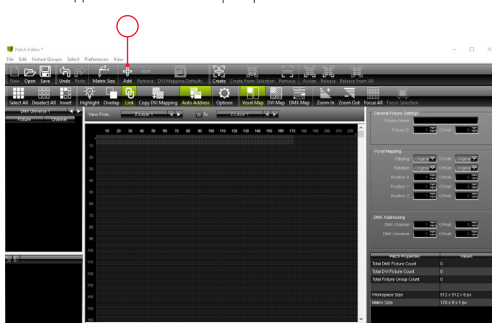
Patch Editor *

File Edit Picture Groups Select Preferences View

New Open Save Undo Redo Matrix Size Add Remove DVI Mapped Defaults Create Create From Selection Remove Accept Release Release From All

Select All Deselect All Invert Highlight Overlap Link Copy DVI Mapping Auto Address Options Voxel Map DVI Map DMX Map Zoom In Zoom Out Focus All Focus Selection

Fixture Channel

View From: Z-Layer 1

10 20 30 40 50 60 70 80 90 100 110 120 130 140 150 160 170

General Picture Settings

Voxel Mapping

Flipping: Original Original
Rotation: Original Original
Position X: Offset
Position Y: Offset
Position Z: Offset

DMX Addressing

DMX Channel: Offset
DMX Universe: Offset

| Patch Properties | Values |
|---|---|
| Total DMX Picture Count | 0 |
| Total DVI Picture Count | 0 |
| Total Picture Group Count | 0 |
| Workspace Size | 512 x 512 x 8 px |
| Matrix Size | 170 x 8 x 1 px |